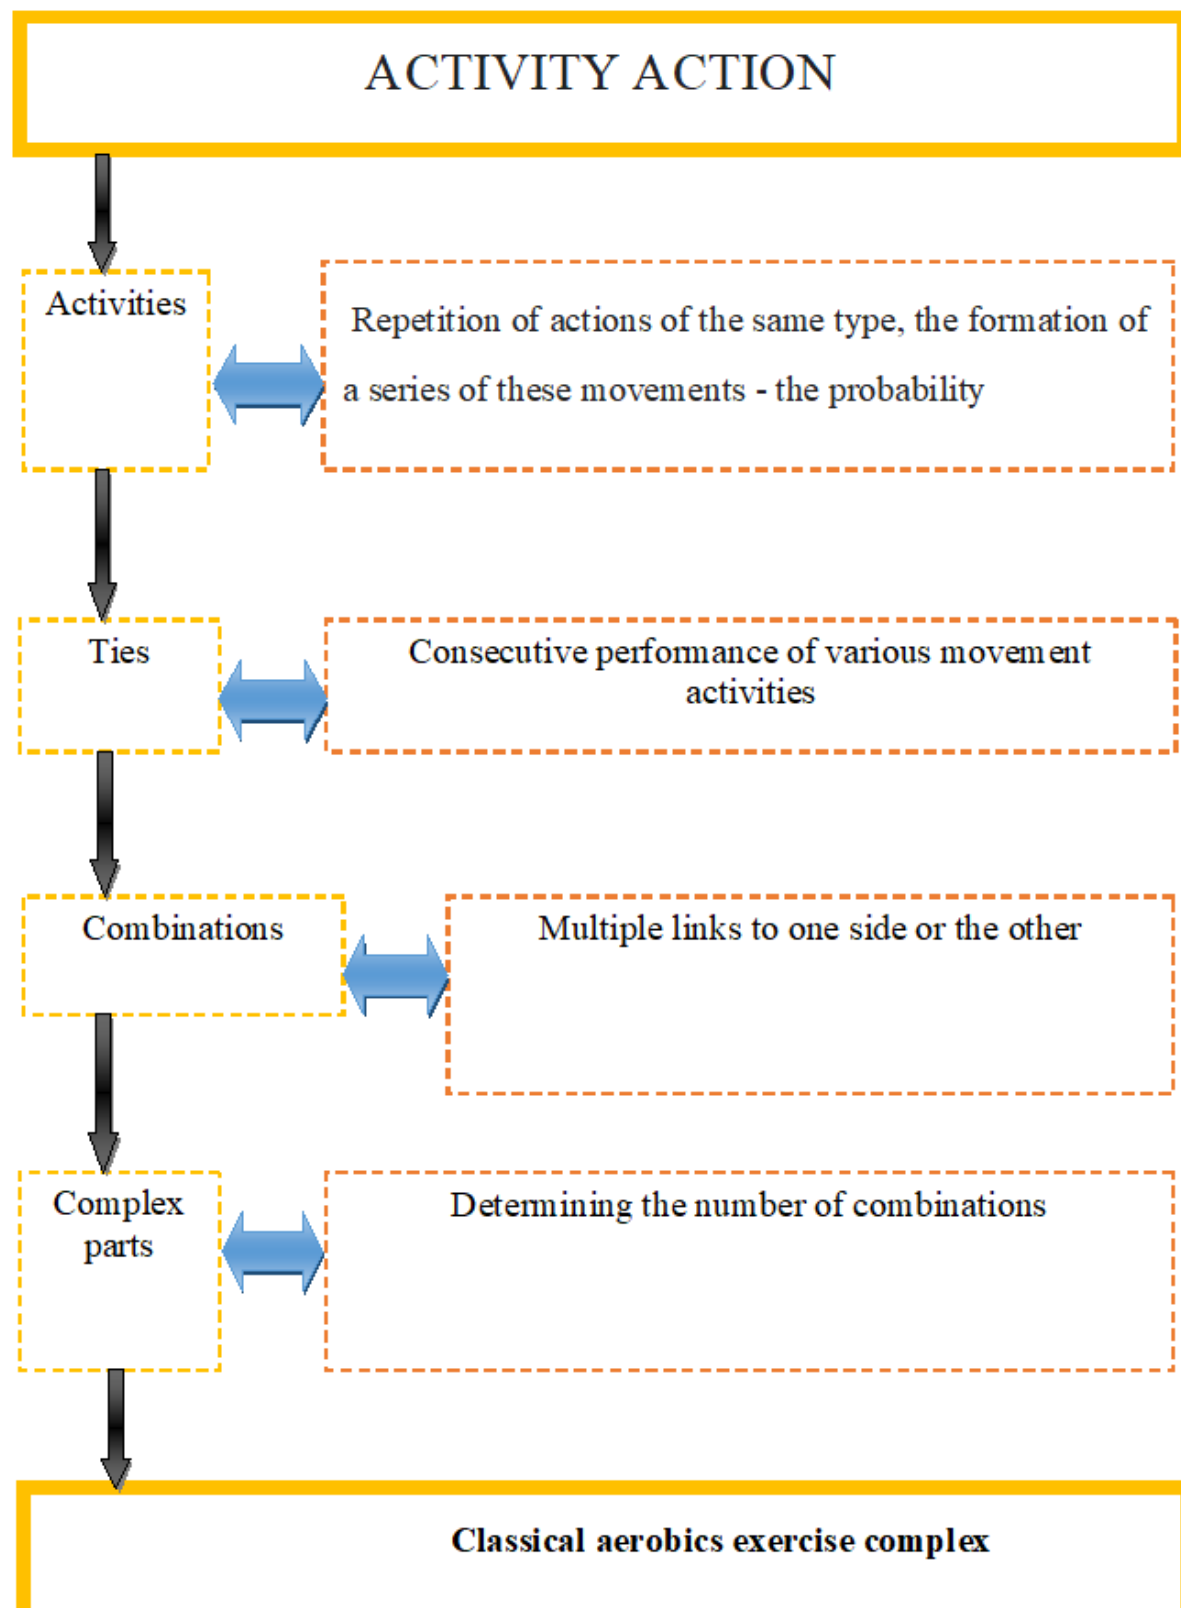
ACTIVITY ACTION

Activities

Repetition of actions of the same type, the formation of a series of these movements - the probability

Ties

Consecutive performance of various movement activities

Combinations

Multiple links to one side or the other

Complex parts

Determining the number of combinations

Classical aerobics exercise complex